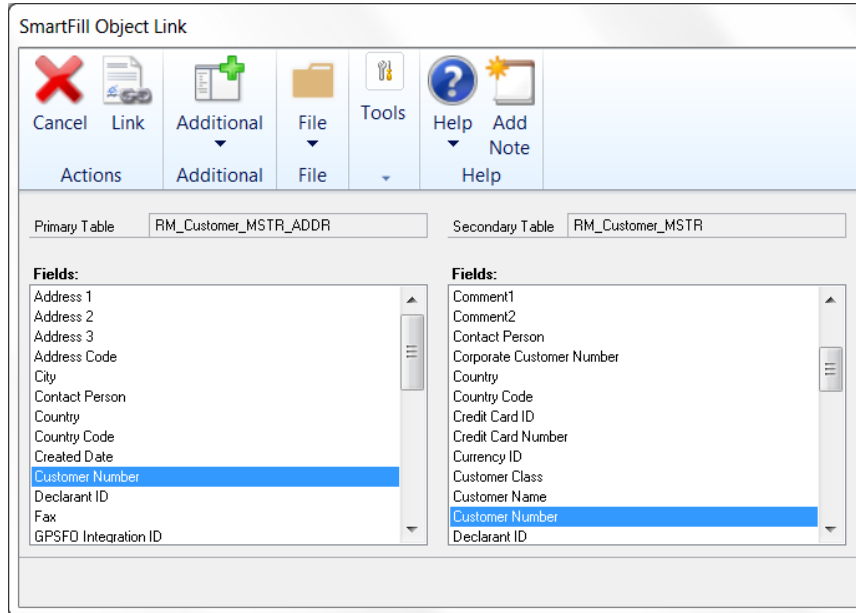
SmartFill Object Link

Cancel
Link
Actions
Additional
Additional
File
File
Tools
Help
Add Note
Help

Primary Table RM_Customer_MSTR_ADDR
Secondary Table RM_Customer_MSTR

Fields:
Address 1
Address 2
Address 3
Address Code
City
Contact Person
Country
Country Code
Created Date
Customer Number
Declarant ID
Fax
GPSFO Integration ID

Fields:
Comment1
Comment2
Contact Person
Corporate Customer Number
Country
Country Code
Credit Card ID
Credit Card Number
Currency ID
Customer Class
Customer Name
Customer Number
Declarant ID